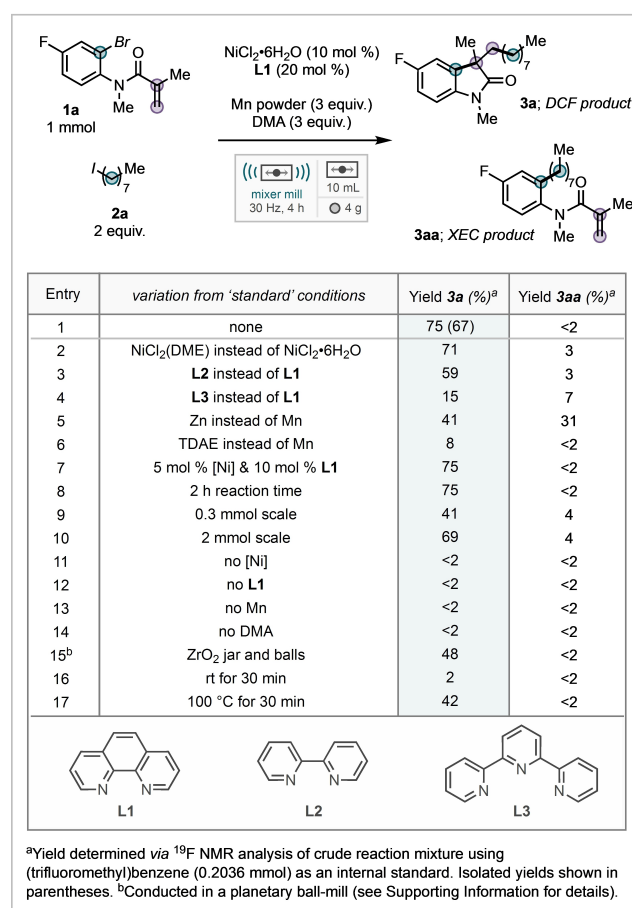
F Br O Me N Me **1a** 1 mmol

I ( )$_7$ Me **2a** 2 equiv.

$NiCl_2$•$6H_2O$ (10 mol %) **L1** (20 mol %)

Mn powder (3 equiv.) DMA (3 equiv.)

mixer mill 30 Hz, 4 h | 10 mL | 4 g

F Me ( )$_7$ Me O N Me **3a**; *DCF product*

F ( )$_7$ Me O N Me Me **3aa**; *XEC product*

| Entry | *variation from 'standard' conditions* | Yield ***3a*** *(%)*$^a$ | Yield ***3aa*** *(%)*$^a$ |
|---|---|---|---|
| 1 | none | 75 (67) | <2 |
| 2 | $NiCl_2$(DME) instead of $NiCl_2$•$6H_2O$ | 71 | 3 |
| 3 | **L2** instead of **L1** | 59 | 3 |
| 4 | **L3** instead of **L1** | 15 | 7 |
| 5 | Zn instead of Mn | 41 | 31 |
| 6 | TDAE instead of Mn | 8 | <2 |
| 7 | 5 mol % [Ni] & 10 mol % **L1** | 75 | <2 |
| 8 | 2 h reaction time | 75 | <2 |
| 9 | 0.3 mmol scale | 41 | 4 |
| 10 | 2 mmol scale | 69 | 4 |
| 11 | no [Ni] | <2 | <2 |
| 12 | no **L1** | <2 | <2 |
| 13 | no Mn | <2 | <2 |
| 14 | no DMA | <2 | <2 |
| 15$^b$ | $ZrO_2$ jar and balls | 48 | <2 |
| 16 | rt for 30 min | 2 | <2 |
| 17 | 100 °C for 30 min | 42 | <2 |

N N **L1** N N **L2** N N N **L3**

$^a$Yield determined *via* $^{19}$F NMR analysis of crude reaction mixture using (trifluoromethyl)benzene (0.2036 mmol) as an internal standard. Isolated yields shown in parentheses. $^b$Conducted in a planetary ball-mill (see Supporting Information for details).